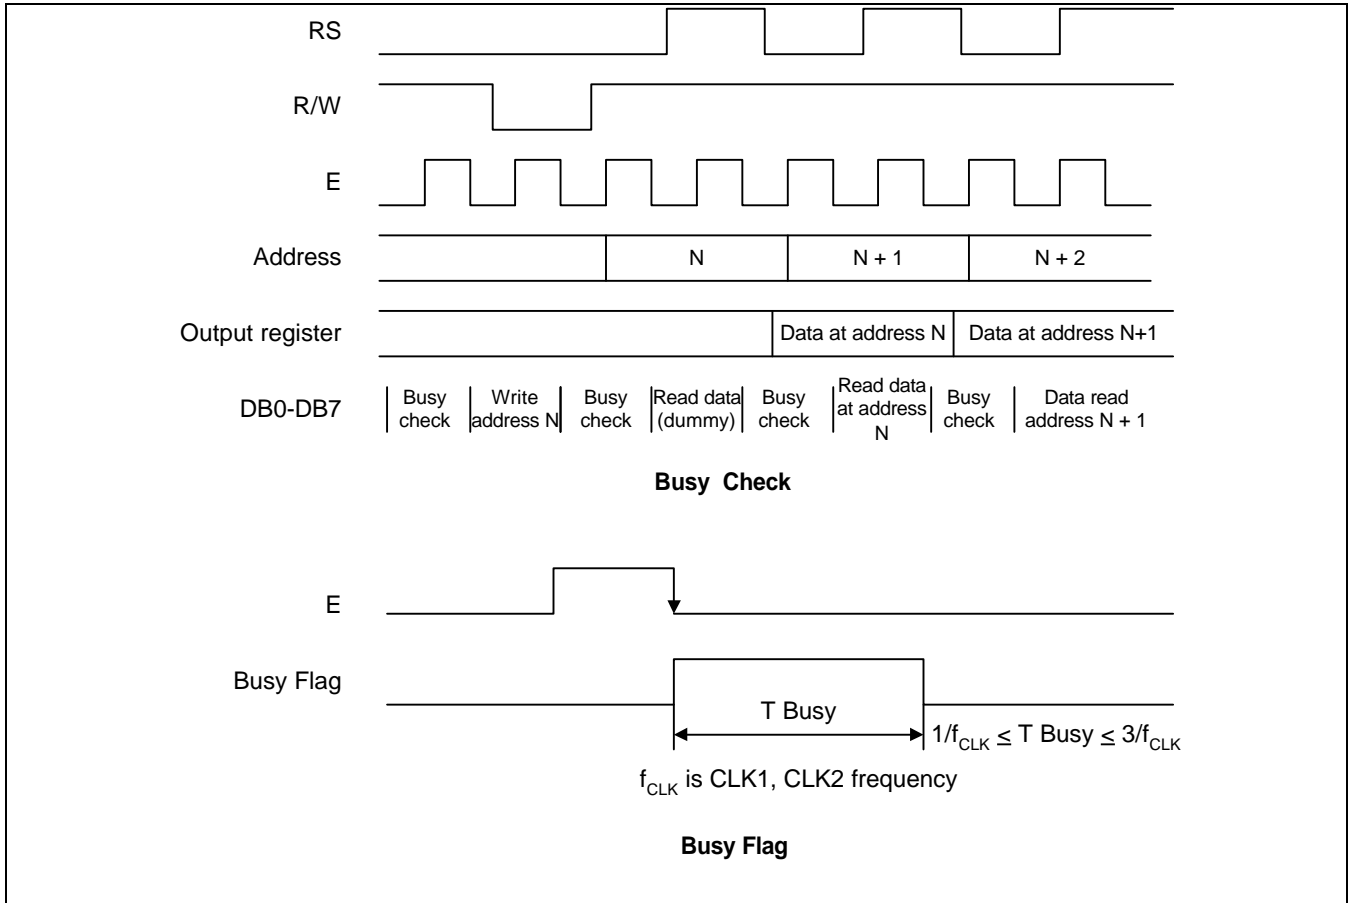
RS

R/W

E

Address

N

N + 1

N + 2

Output register

Data at address N

Data at address N+1

DB0-DB7

Busy check

Write address N

Busy check

Read data (dummy)

Busy check

Read data at address N

Busy check

Data read address N + 1

**Busy Check**

E

Busy Flag

T Busy

$1/f_{CLK} \leq$ T Busy $\leq 3/f_{CLK}$

$f_{CLK}$ is CLK1, CLK2 frequency

**Busy Flag**